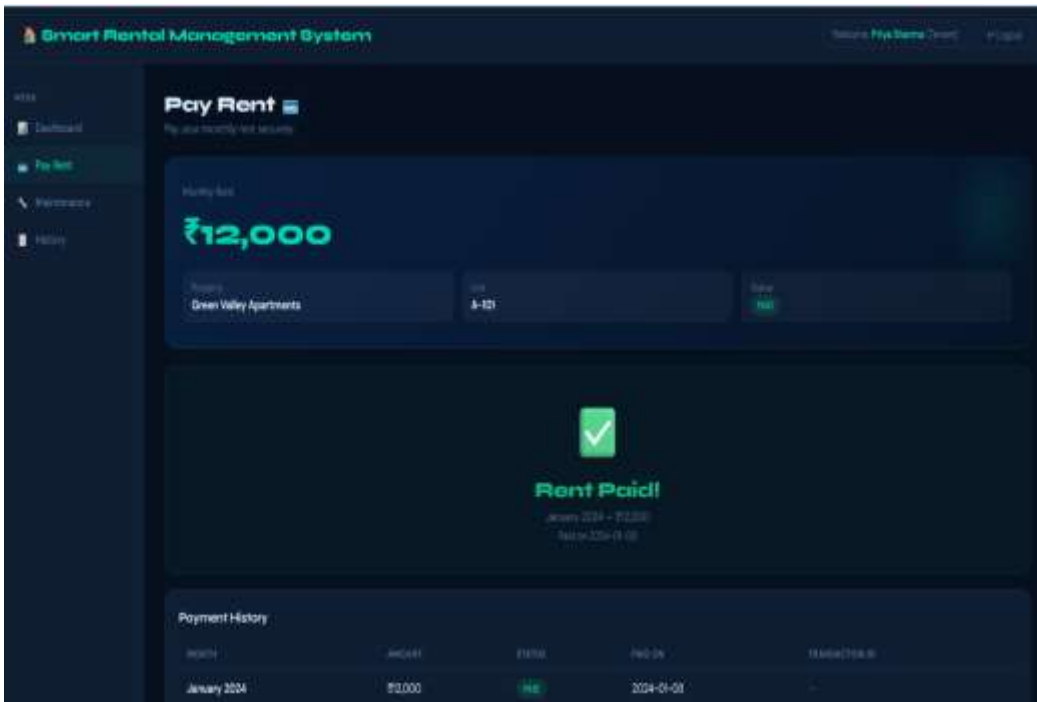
Smart Rental Management System

Welcome, Priya Sharma (Tenant) Logout

MENU
Dashboard
Pay Rent
Maintenance
History

Pay Rent

Pay your monthly rent securely

Monthly Rent

₹12,000

Property
Green Valley Apartments

Unit
A-101

Status
PAID

Rent Paid!

January 2024 – ₹12,000
Paid on 2024-01-03

Payment History

| MONTH | AMOUNT | STATUS | PAID ON | TRANSACTION ID |
|---|---|---|---|---|
| January 2024 | ₹12,000 | PAID | 2024-01-03 | — |